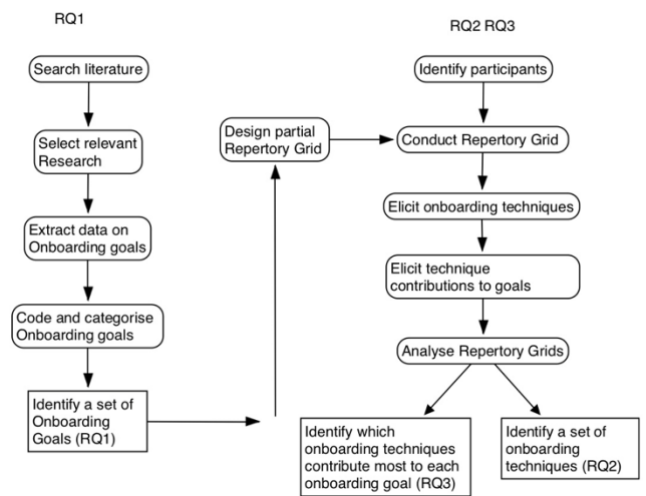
RQ1

Search literature

Select relevant Research

Extract data on Onboarding goals

Code and categorise Onboarding goals

Identify a set of Onboarding Goals (RQ1)

Design partial Repertory Grid

RQ2 RQ3

Identify participants

Conduct Repertory Grid

Elicit onboarding techniques

Elicit technique contributions to goals

Analyse Repertory Grids

Identify which onboarding techniques contribute most to each onboarding goal (RQ3)

Identify a set of onboarding techniques (RQ2)